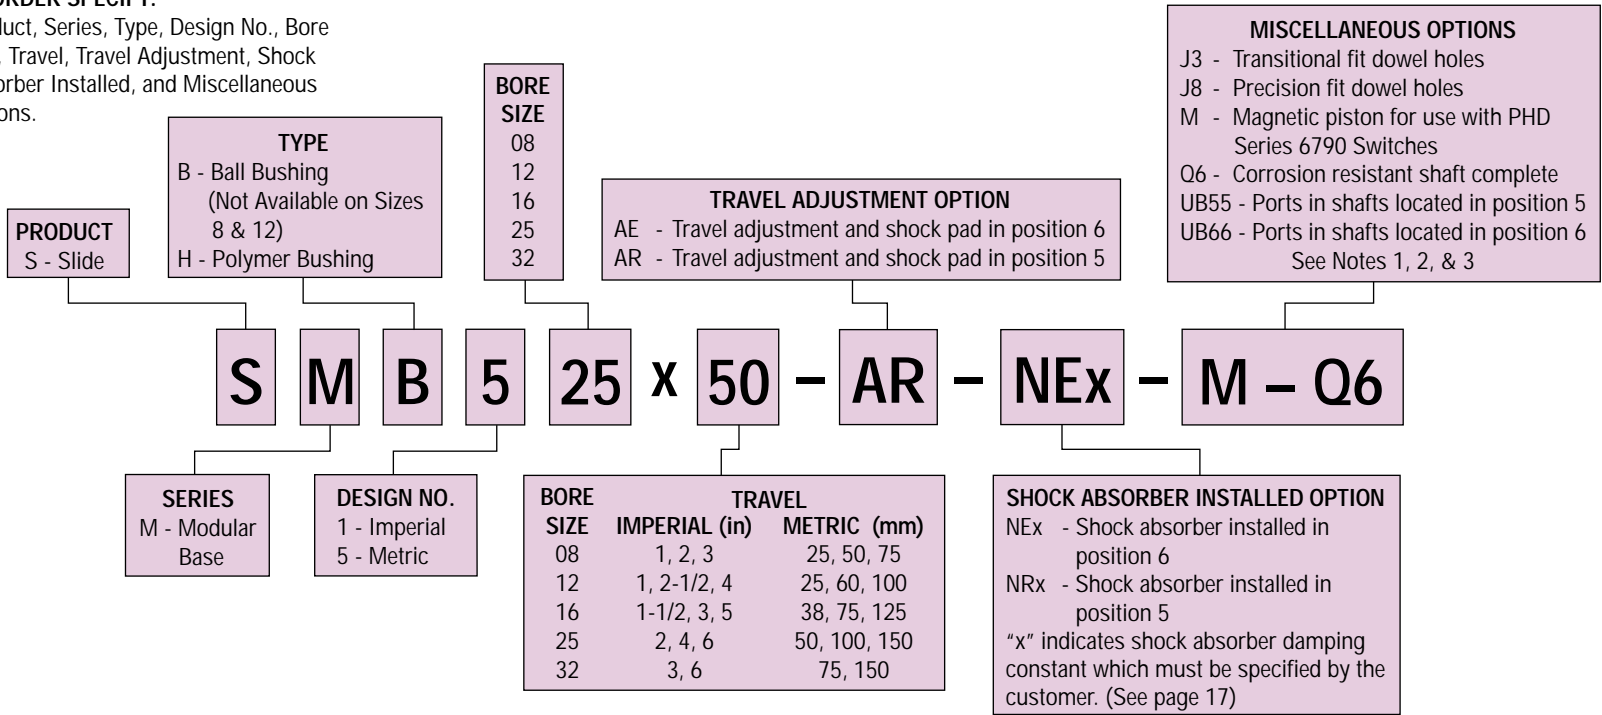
ORDER SPECIFY:
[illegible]duct, Series, Type, Design No., Bore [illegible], Travel, Travel Adjustment, Shock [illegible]orber Installed, and Miscellaneous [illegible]ons.

PRODUCT
S - Slide

TYPE
B - Ball Bushing
(Not Available on Sizes 8 & 12)
H - Polymer Bushing

BORE SIZE
08
12
16
25
32

TRAVEL ADJUSTMENT OPTION
AE - Travel adjustment and shock pad in position 6
AR - Travel adjustment and shock pad in position 5

MISCELLANEOUS OPTIONS
J3 - Transitional fit dowel holes
J8 - Precision fit dowel holes
M - Magnetic piston for use with PHD Series 6790 Switches
Q6 - Corrosion resistant shaft complete
UB55 - Ports in shafts located in position 5
UB66 - Ports in shafts located in position 6
See Notes 1, 2, & 3

S M B 5 25 x 50 – AR – NEx – M – Q6

SERIES
M - Modular Base

DESIGN NO.
1 - Imperial
5 - Metric

| BORE SIZE | TRAVEL IMPERIAL (in) | METRIC (mm) |
|---|---|---|
| 08 | 1, 2, 3 | 25, 50, 75 |
| 12 | 1, 2-1/2, 4 | 25, 60, 100 |
| 16 | 1-1/2, 3, 5 | 38, 75, 125 |
| 25 | 2, 4, 6 | 50, 100, 150 |
| 32 | 3, 6 | 75, 150 |

SHOCK ABSORBER INSTALLED OPTION
NEx - Shock absorber installed in position 6
NRx - Shock absorber installed in position 5
"x" indicates shock absorber damping constant which must be specified by the customer. (See page 17)